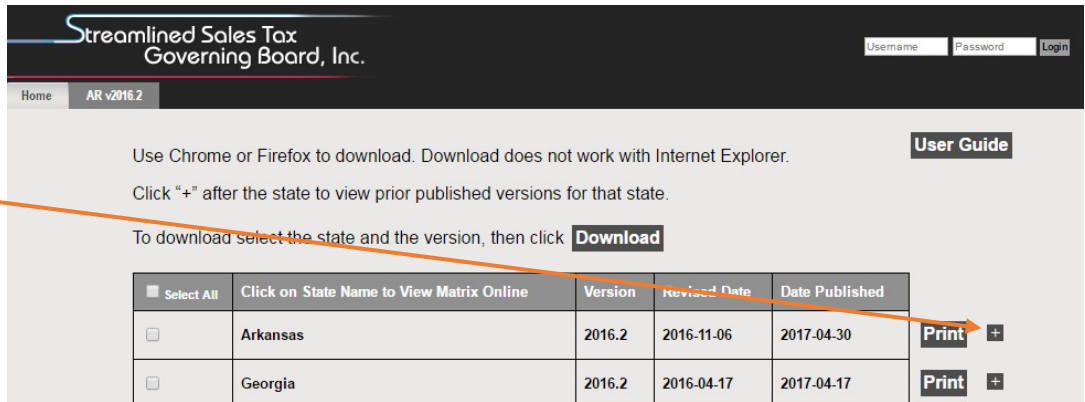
Streamlined Sales Tax Governing Board, Inc.

Username Password Login

Home AR v2016.2

User Guide

Use Chrome or Firefox to download. Download does not work with Internet Explorer.

Click "+" after the state to view prior published versions for that state.

To download select the state and the version, then click Download

| Select All | Click on State Name to View Matrix Online | Version | Revised Date | Date Published |
|---|---|---|---|---|
|  | Arkansas | 2016.2 | 2016-11-06 | 2017-04-30 |
|  | Georgia | 2016.2 | 2016-04-17 | 2017-04-17 |

Print +

Print +